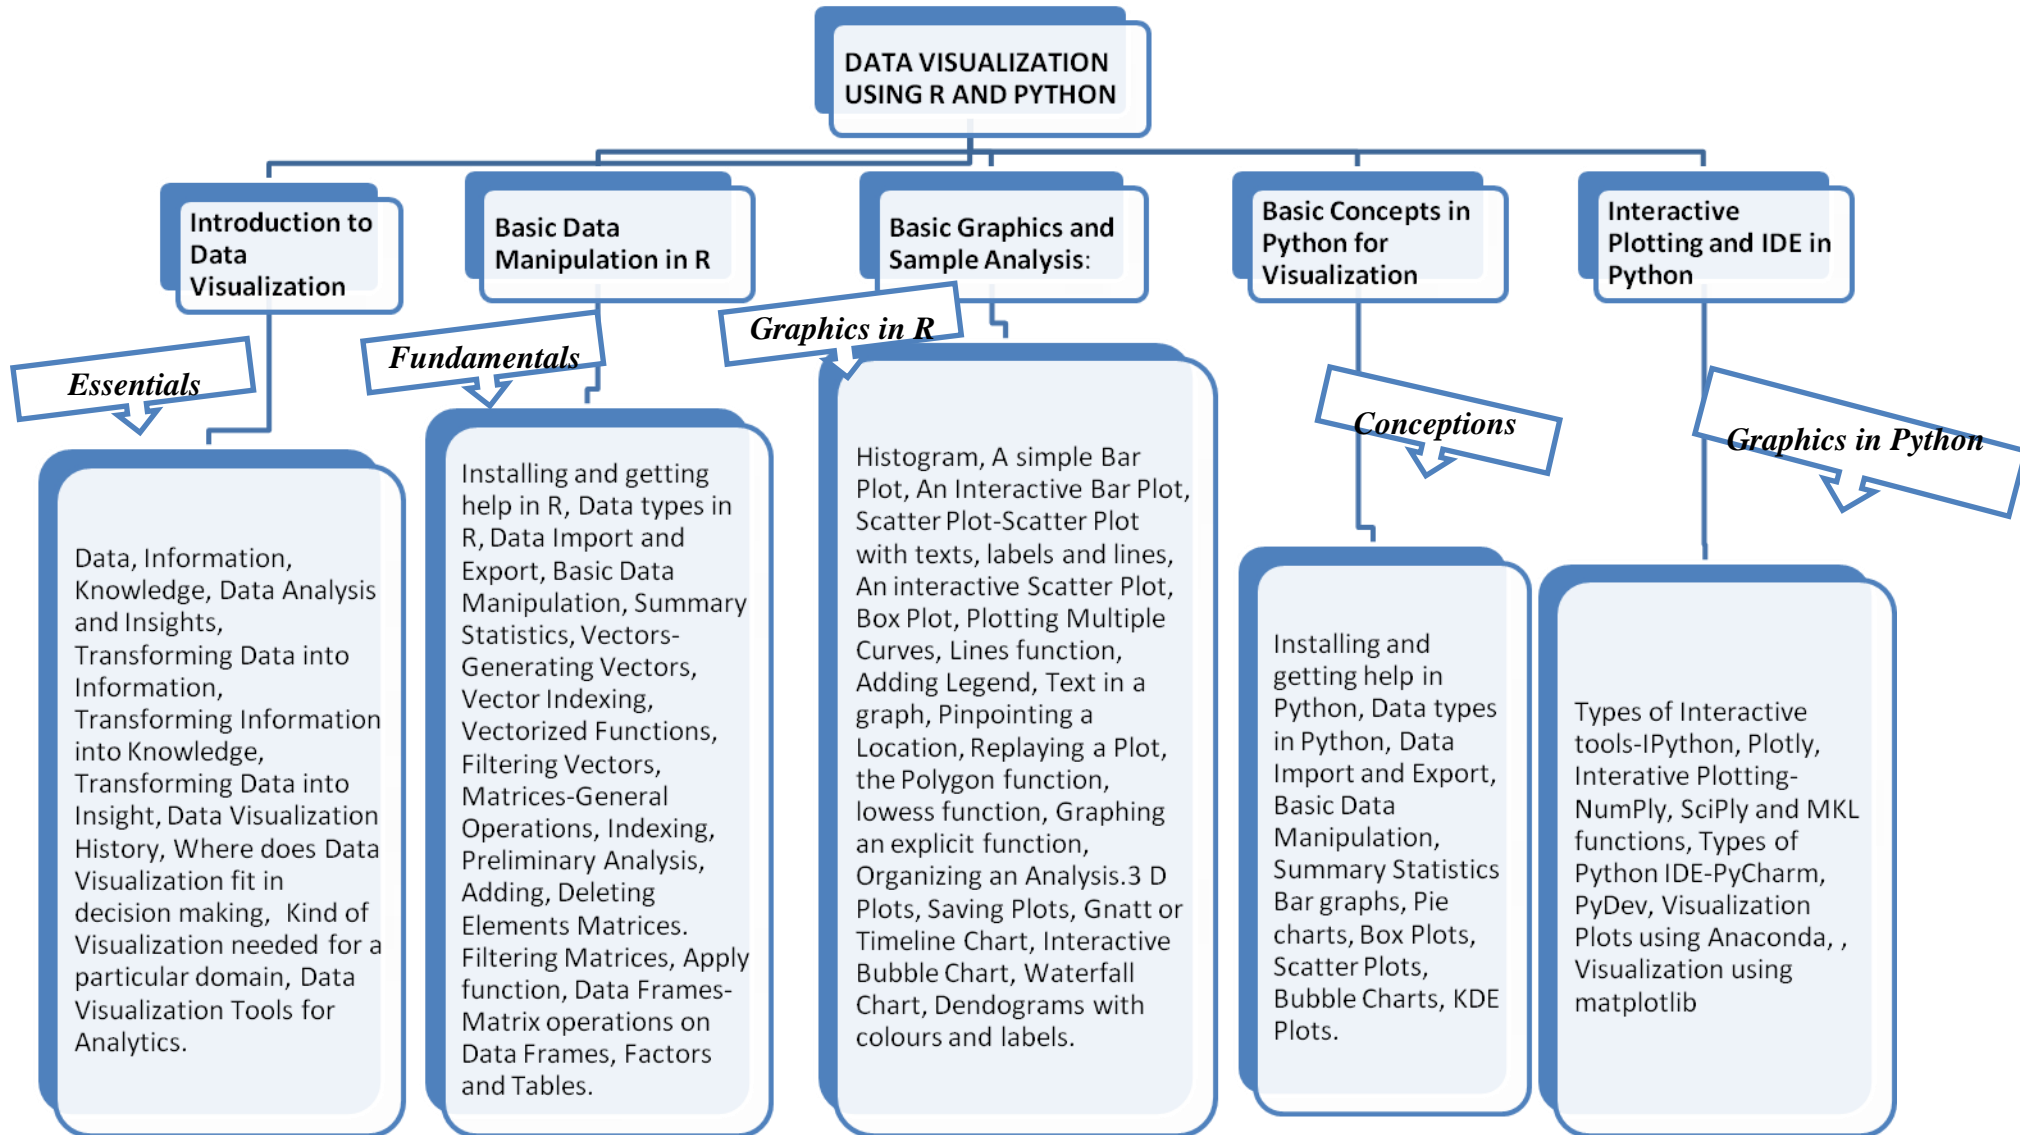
DATA VISUALIZATION USING R AND PYTHON

Introduction to Data Visualization

Essentials

Data, Information, Knowledge, Data Analysis and Insights, Transforming Data into Information, Transforming Information into Knowledge, Transforming Data into Insight, Data Visualization History, Where does Data Visualization fit in decision making, Kind of Visualization needed for a particular domain, Data Visualization Tools for Analytics.

Basic Data Manipulation in R

Fundamentals

Installing and getting help in R, Data types in R, Data Import and Export, Basic Data Manipulation, Summary Statistics, Vectors-Generating Vectors, Vector Indexing, Vectorized Functions, Filtering Vectors, Matrices-General Operations, Indexing, Preliminary Analysis, Adding, Deleting Elements Matrices. Filtering Matrices, Apply function, Data Frames-Matrix operations on Data Frames, Factors and Tables.

Basic Graphics and Sample Analysis:

Graphics in R

Histogram, A simple Bar Plot, An Interactive Bar Plot, Scatter Plot-Scatter Plot with texts, labels and lines, An interactive Scatter Plot, Box Plot, Plotting Multiple Curves, Lines function, Adding Legend, Text in a graph, Pinpointing a Location, Replaying a Plot, the Polygon function, lowess function, Graphing an explicit function, Organizing an Analysis.3 D Plots, Saving Plots, Gnatt or Timeline Chart, Interactive Bubble Chart, Waterfall Chart, Dendograms with colours and labels.

Basic Concepts in Python for Visualization

Conceptions

Installing and getting help in Python, Data types in Python, Data Import and Export, Basic Data Manipulation, Summary Statistics Bar graphs, Pie charts, Box Plots, Scatter Plots, Bubble Charts, KDE Plots.

Interactive Plotting and IDE in Python

Graphics in Python

Types of Interactive tools-IPython, Plotly, Interative Plotting-NumPly, SciPly and MKL functions, Types of Python IDE-PyCharm, PyDev, Visualization Plots using Anaconda, , Visualization using matplotlib